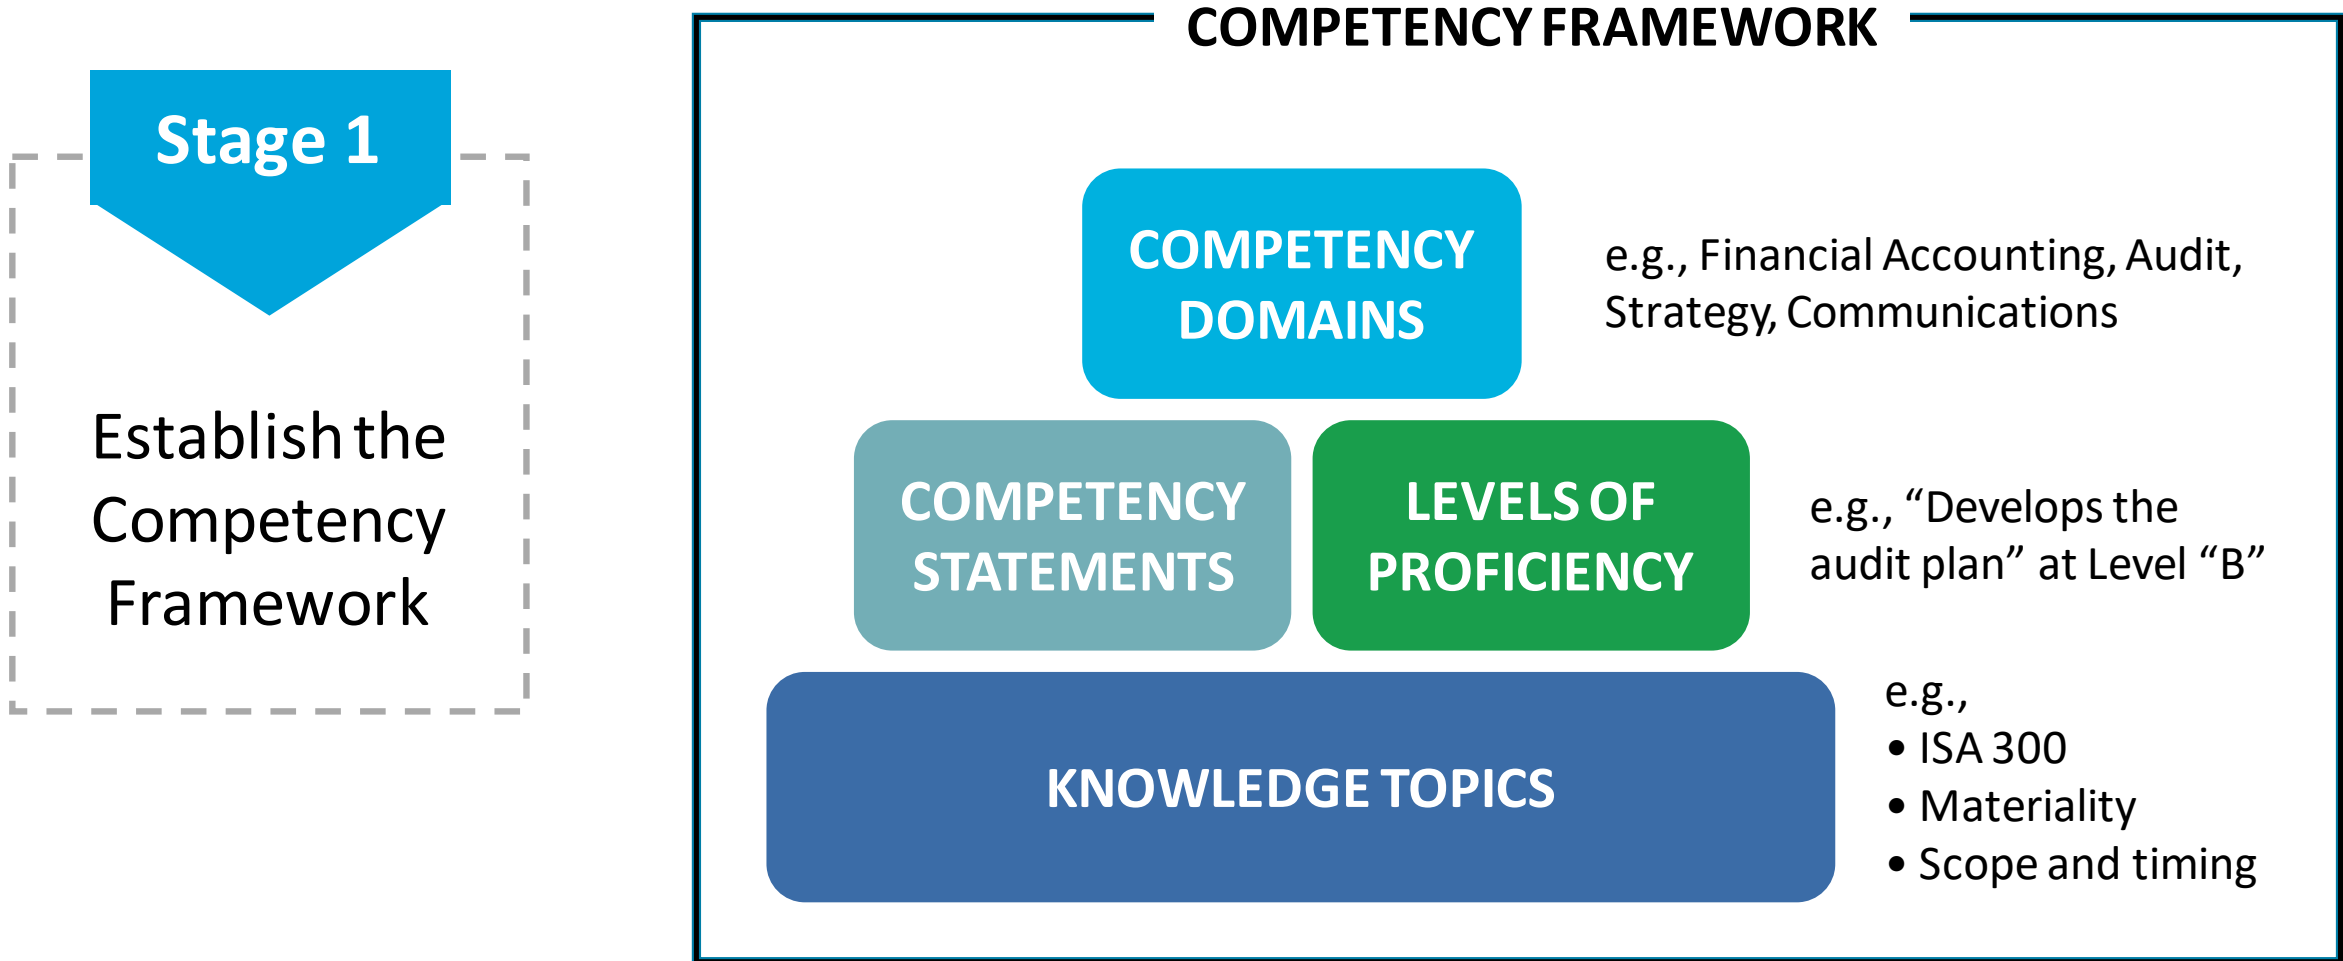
Stage 1

Establish the Competency Framework

COMPETENCY FRAMEWORK

COMPETENCY DOMAINS

e.g., Financial Accounting, Audit, Strategy, Communications

COMPETENCY STATEMENTS

LEVELS OF PROFICIENCY

e.g., “Develops the audit plan” at Level “B”

KNOWLEDGE TOPICS

e.g.,
• ISA 300
• Materiality
• Scope and timing